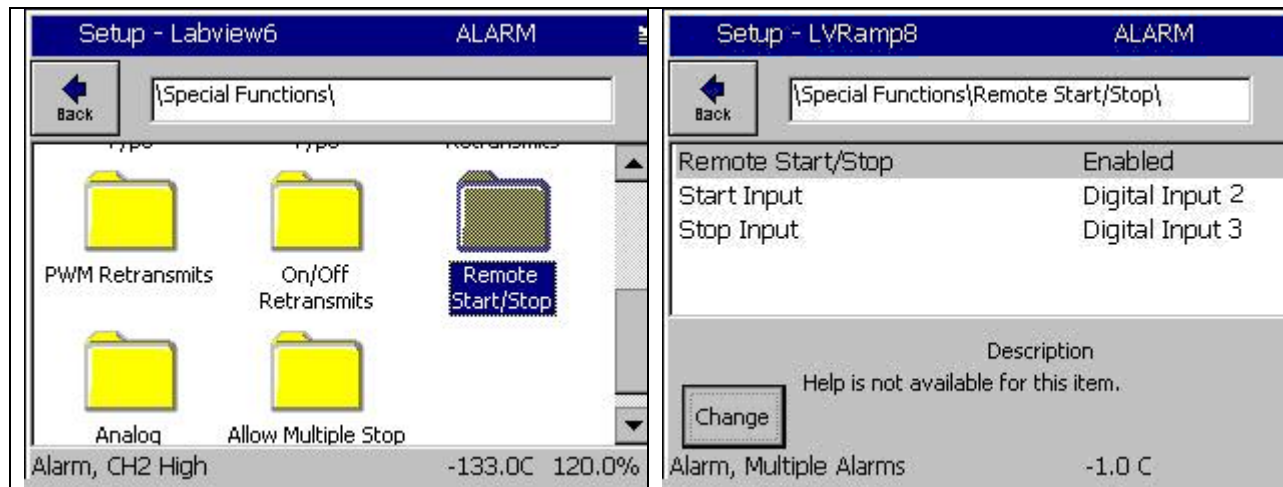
Setup - Labview6 ALARM

Back

\Special Functions\

PWM Retransmits

On/Off Retransmits

Remote Start/Stop

Analog

Allow Multiple Stop

Alarm, CH2 High -133.0C 120.0%

Setup - LVRamp8 ALARM

Back

\Special Functions\Remote Start/Stop\

| | |
|---|---|
| Remote Start/Stop | Enabled |
| Start Input | Digital Input 2 |
| Stop Input | Digital Input 3 |

Description

Help is not available for this item.

Change

Alarm, Multiple Alarms -1.0 C